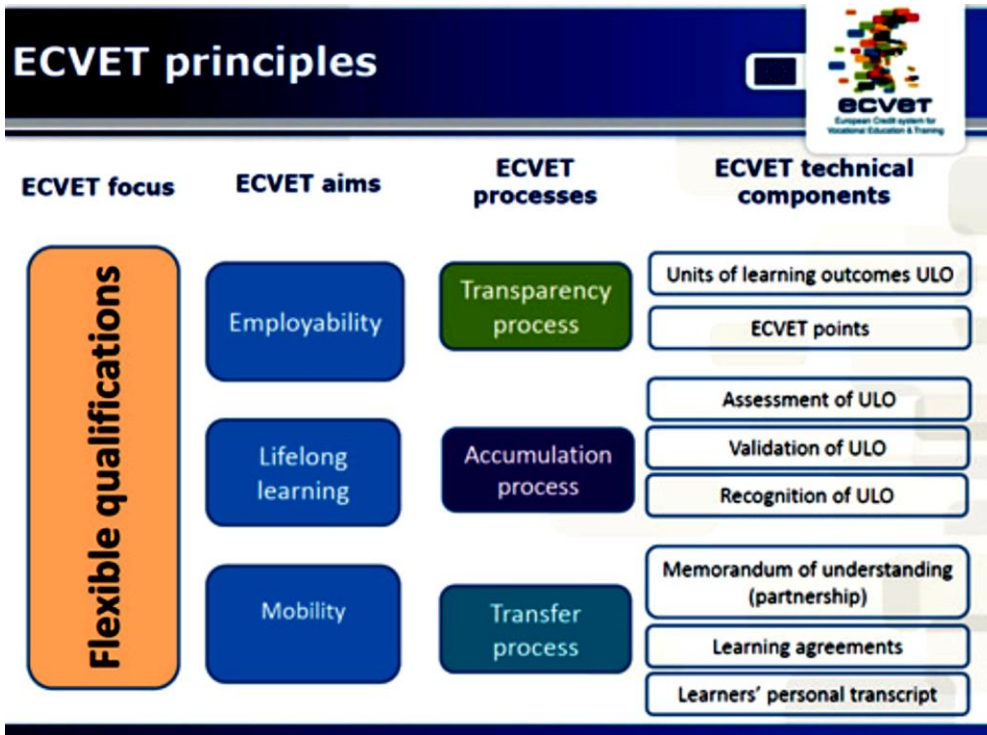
ECVET principles

ecvet
European Credit system for Vocational Education & Training

ECVET focus

ECVET aims

ECVET processes

ECVET technical components

Flexible qualifications

Employability

Lifelong learning

Mobility

Transparency process

Accumulation process

Transfer process

Units of learning outcomes ULO

ECVET points

Assessment of ULO

Validation of ULO

Recognition of ULO

Memorandum of understanding (partnership)

Learning agreements

Learners' personal transcript